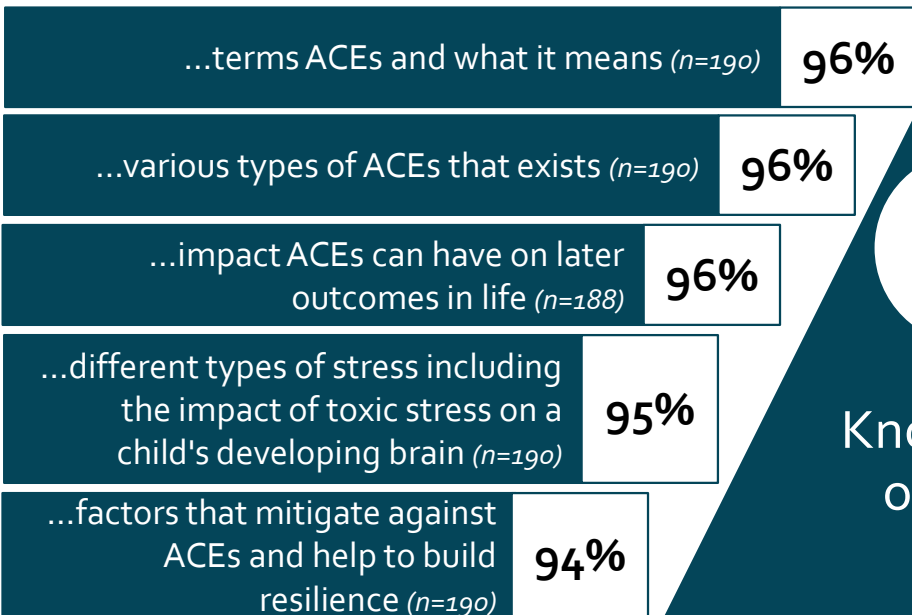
...terms ACEs and what it means (n=190) 96%

...various types of ACEs that exists (n=190) 96%

...impact ACEs can have on later outcomes in life (n=188) 96%

...different types of stress including the impact of toxic stress on a child's developing brain (n=190) 95%

...factors that mitigate against ACEs and help to build resilience (n=190) 94%

Kn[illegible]

o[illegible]